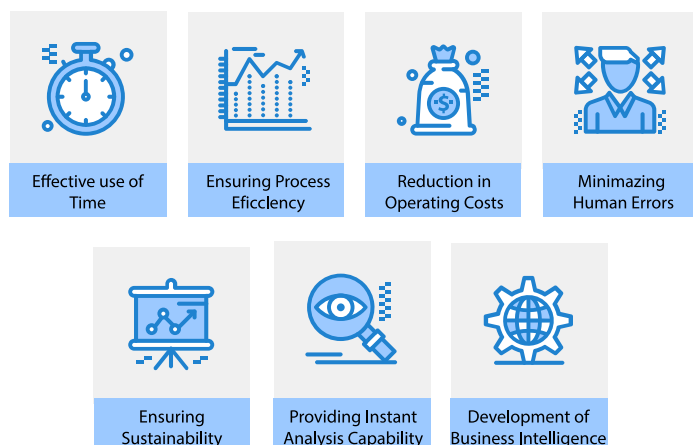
Effective use of Time

Ensuring Process Eficclency

Reduction in Operating Costs

Minimazing Human Errors

Ensuring Sustainability

Providing Instant Analysis Capability

Development of Business Intelligence